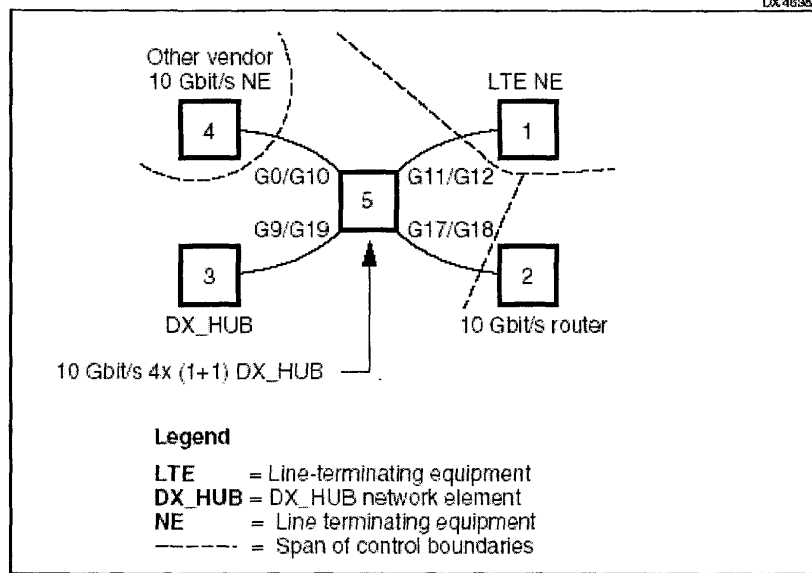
DX 4638

Other vendor 10 Gbit/s NE

LTE NE

4

1

G0/G10

G11/G12

5

G9/G19

G17/G18

3

2

DX_HUB

10 Gbit/s router

10 Gbit/s 4x (1+1) DX_HUB

Legend

LTE = Line-terminating equipment
DX_HUB = DX_HUB network element
NE = Line terminating equipment
------- = Span of control boundaries